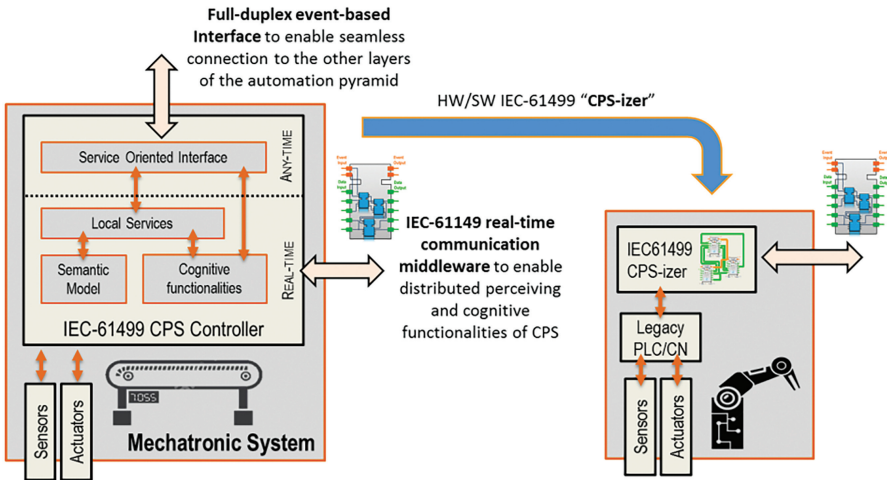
**Full-duplex event-based Interface** to enable seamless connection to the other layers of the automation pyramid

HW/SW IEC-61499 "**CPS-izer**"

Service Oriented Interface

ANY-TIME

Local Services

Semantic Model

Cognitive functionalities

REAL-TIME

IEC-61499 CPS Controller

Event Input

Event Output

Data Input

Data Output

**IEC-61149 real-time communication middleware** to enable distributed perceiving and cognitive functionalities of CPS

IEC61499 CPS-izer

Legacy PLC/CN

Sensors

Actuators

7.055

**Mechatronic System**

Sensors

Actuators

Event Input

Event Output

Data Input

Data Output